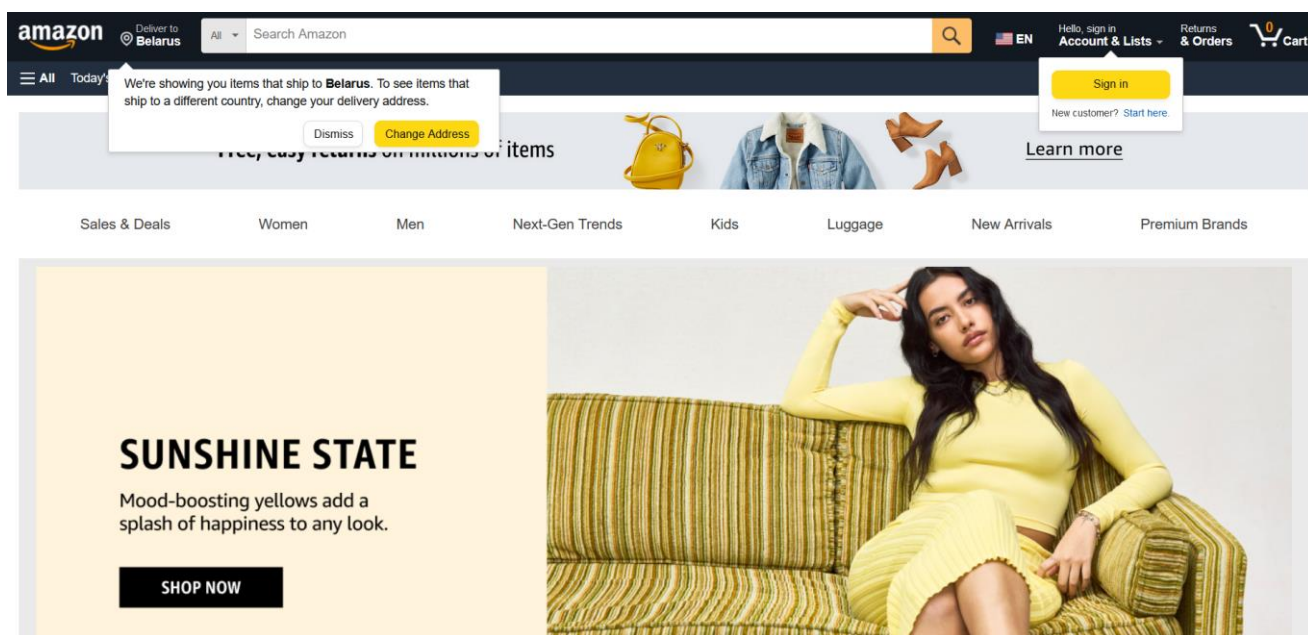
amazon Deliver to Belarus All Search Amazon EN Hello, sign in Account & Lists Returns & Orders 0 Cart

All Today's

We're showing you items that ship to **Belarus**. To see items that ship to a different country, change your delivery address.

Dismiss Change Address

Sign in

New customer? Start here.

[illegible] items

Learn more

Sales & Deals Women Men Next-Gen Trends Kids Luggage New Arrivals Premium Brands

SUNSHINE STATE

Mood-boosting yellows add a splash of happiness to any look.

SHOP NOW